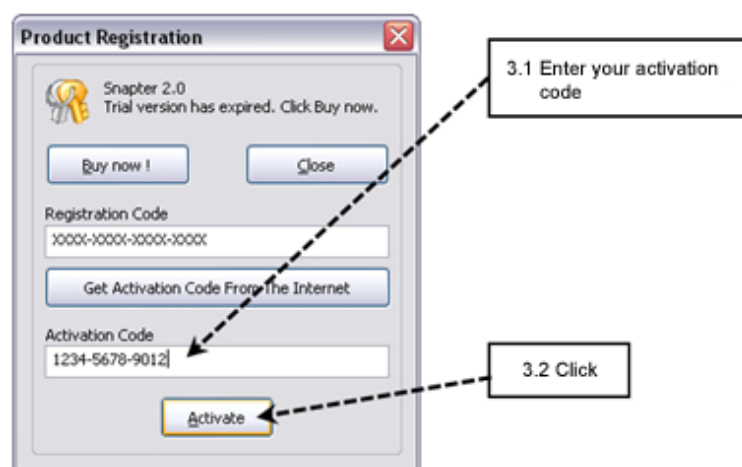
Product Registration

Snapter 2.0
Trial version has expired. Click Buy now.

Buy now !

Close

Registration Code

XXXX-XXXX-XXXX-XXXX

Get Activation Code From The Internet

Activation Code

1234-5678-9012

Activate

3.1 Enter your activation code

3.2 Click